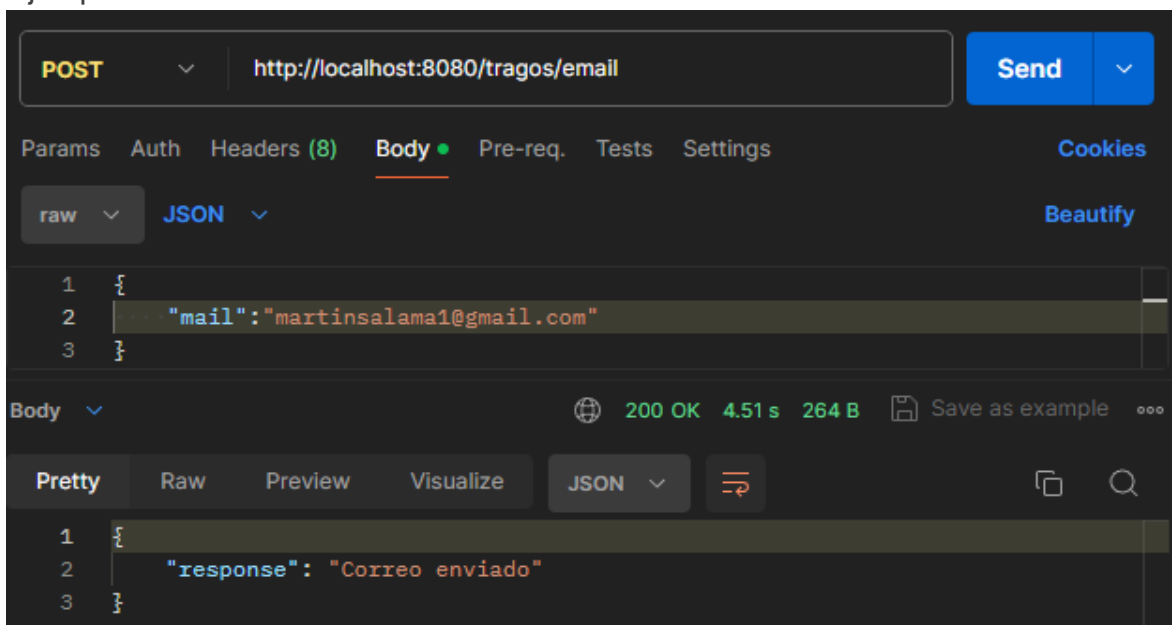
POST http://localhost:8080/tragos/email Send

Params Auth Headers (8) Body Pre-req. Tests Settings Cookies

raw JSON Beautify

1 {
2 "mail":"martinsalama1@gmail.com"
3 }

Body 200 OK 4.51 s 264 B Save as example

Pretty Raw Preview Visualize JSON

1 {
2 "response": "Correo enviado"
3 }